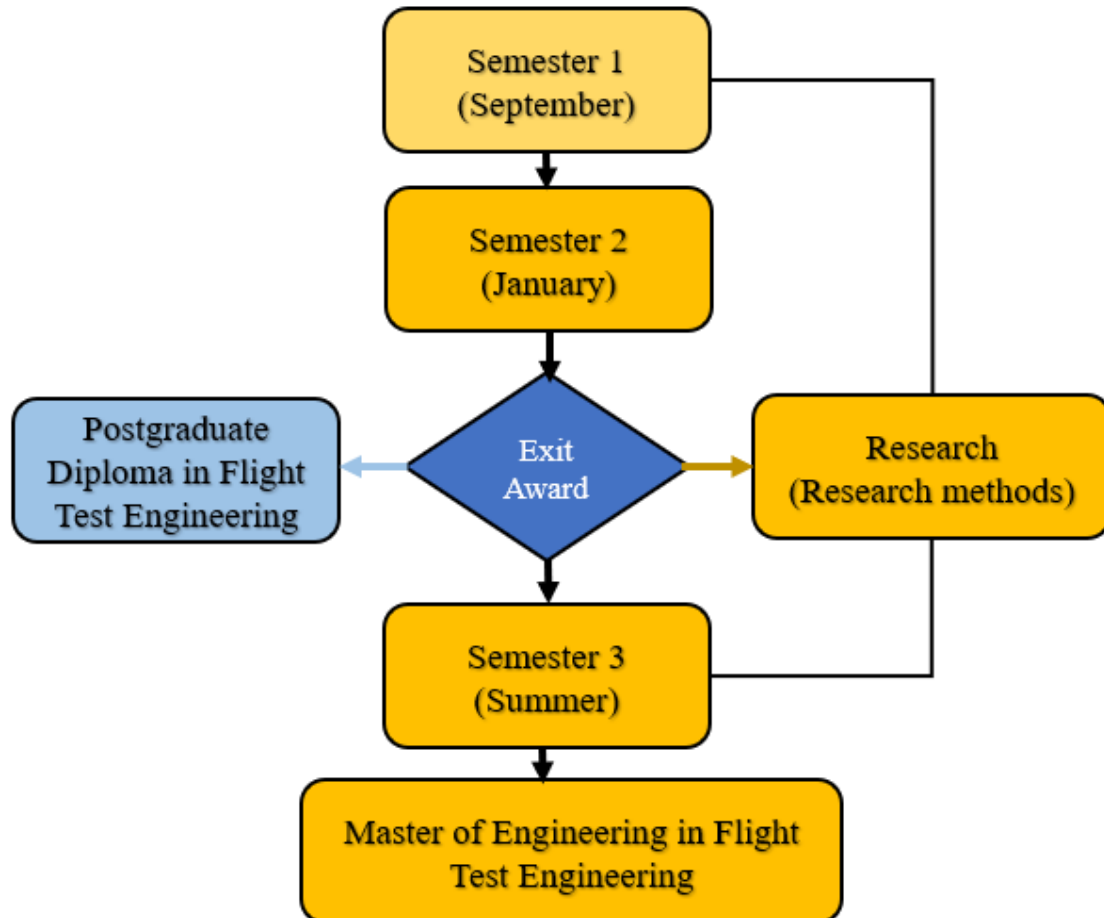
Semester 1
(September)

Semester 2
(January)

Postgraduate Diploma in Flight Test Engineering

Exit Award

Research
(Research methods)

Semester 3
(Summer)

Master of Engineering in Flight Test Engineering